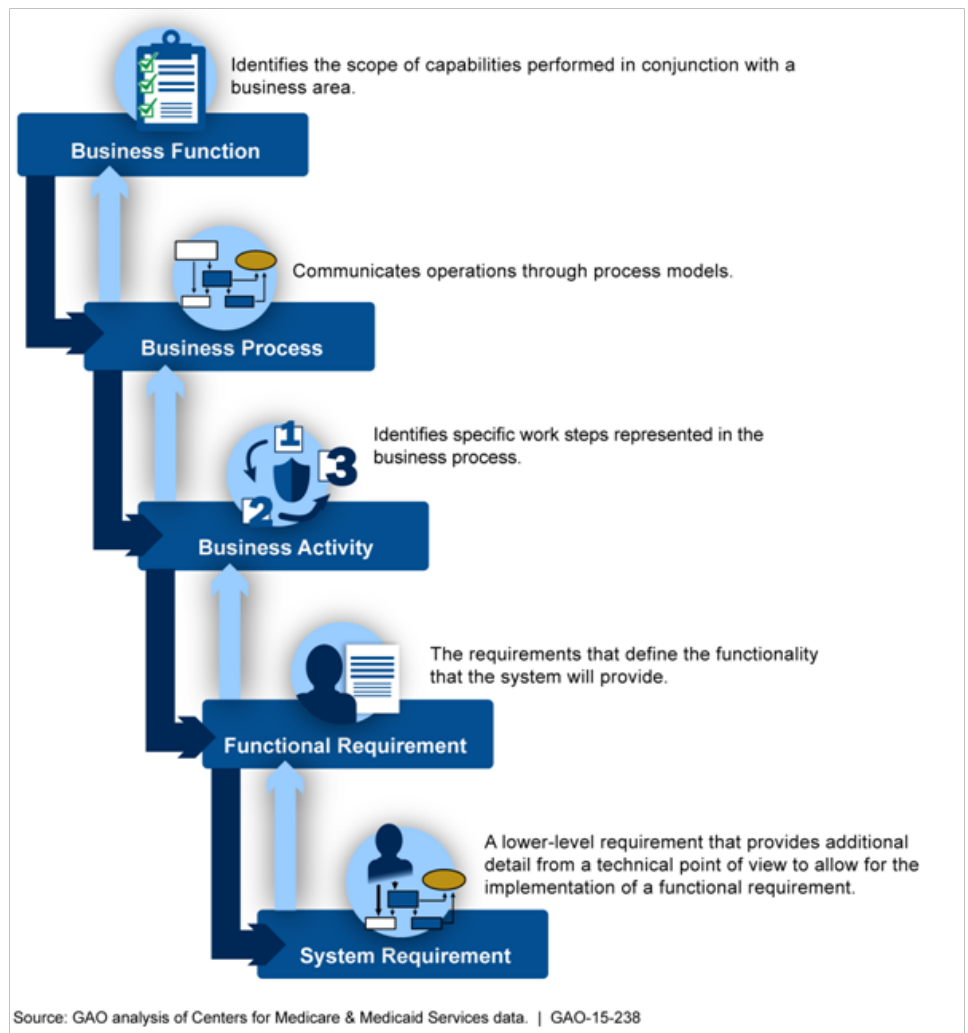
Identifies the scope of capabilities performed in conjunction with a business area.

Business Function

Communicates operations through process models.

Business Process

1

3

2

Identifies specific work steps represented in the business process.

Business Activity

The requirements that define the functionality that the system will provide.

Functional Requirement

A lower-level requirement that provides additional detail from a technical point of view to allow for the implementation of a functional requirement.

System Requirement

Source: GAO analysis of Centers for Medicare & Medicaid Services data. | GAO-15-238